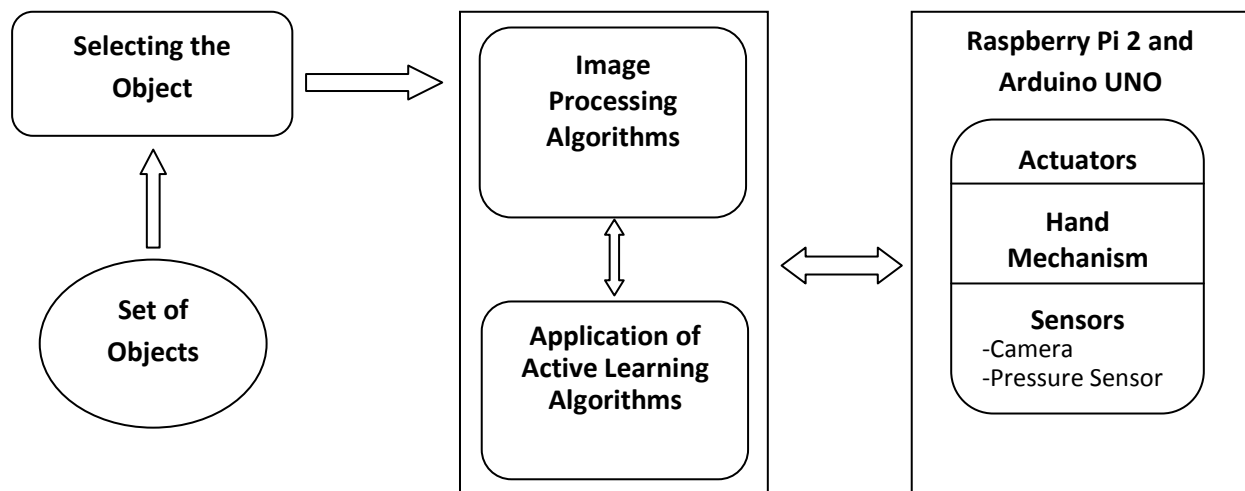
Selecting the Object

Set of Objects

Image Processing Algorithms

Application of Active Learning Algorithms

Raspberry Pi 2 and Arduino UNO

Actuators

Hand Mechanism

Sensors
-Camera
-Pressure Sensor